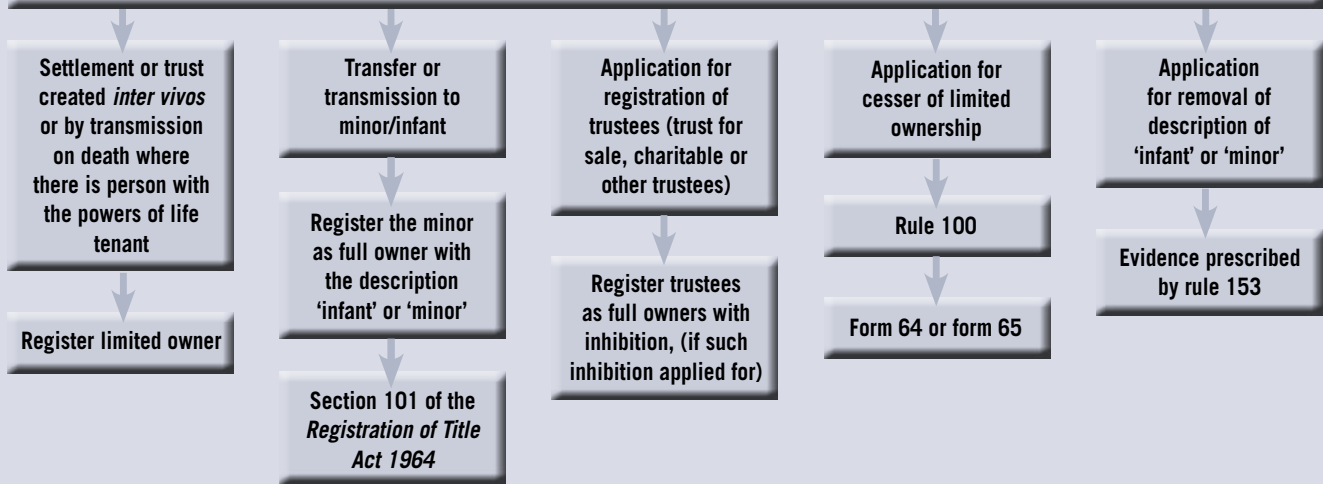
Settlement or trust created *inter vivos* or by transmission on death where there is person with the powers of life tenant

Register limited owner

Transfer or transmission to minor/infant

Register the minor as full owner with the description 'infant' or 'minor'

Section 101 of the *Registration of Title Act 1964*

Application for registration of trustees (trust for sale, charitable or other trustees)

Register trustees as full owners with inhibition, (if such inhibition applied for)

Application for cesser of limited ownership

Rule 100

Form 64 or form 65

Application for removal of description of 'infant' or 'minor'

Evidence prescribed by rule 153